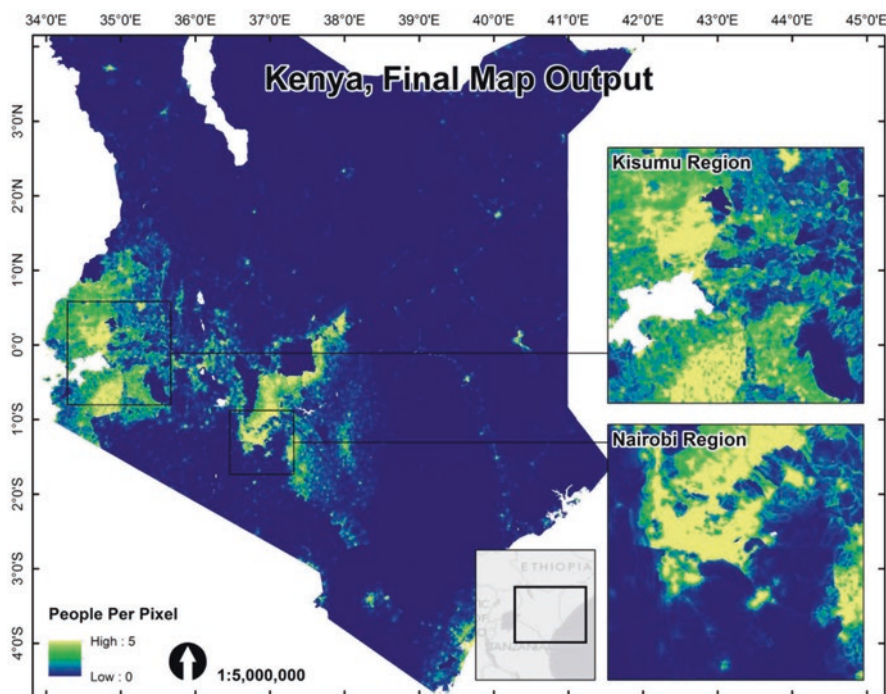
34°0'E 35°0'E 36°0'E 37°0'E 38°0'E 39°0'E 40°0'E 41°0'E 42°0'E 43°0'E 44°0'E 45°0'E

Kenya, Final Map Output

3°0'N
2°0'N
1°0'N
0°0'
1°0'S
2°0'S
3°0'S
4°0'S

Kisumu Region

Nairobi Region

ETHIOPIA

TANZANIA

People Per Pixel
High : 5
Low : 0

1:5,000,000